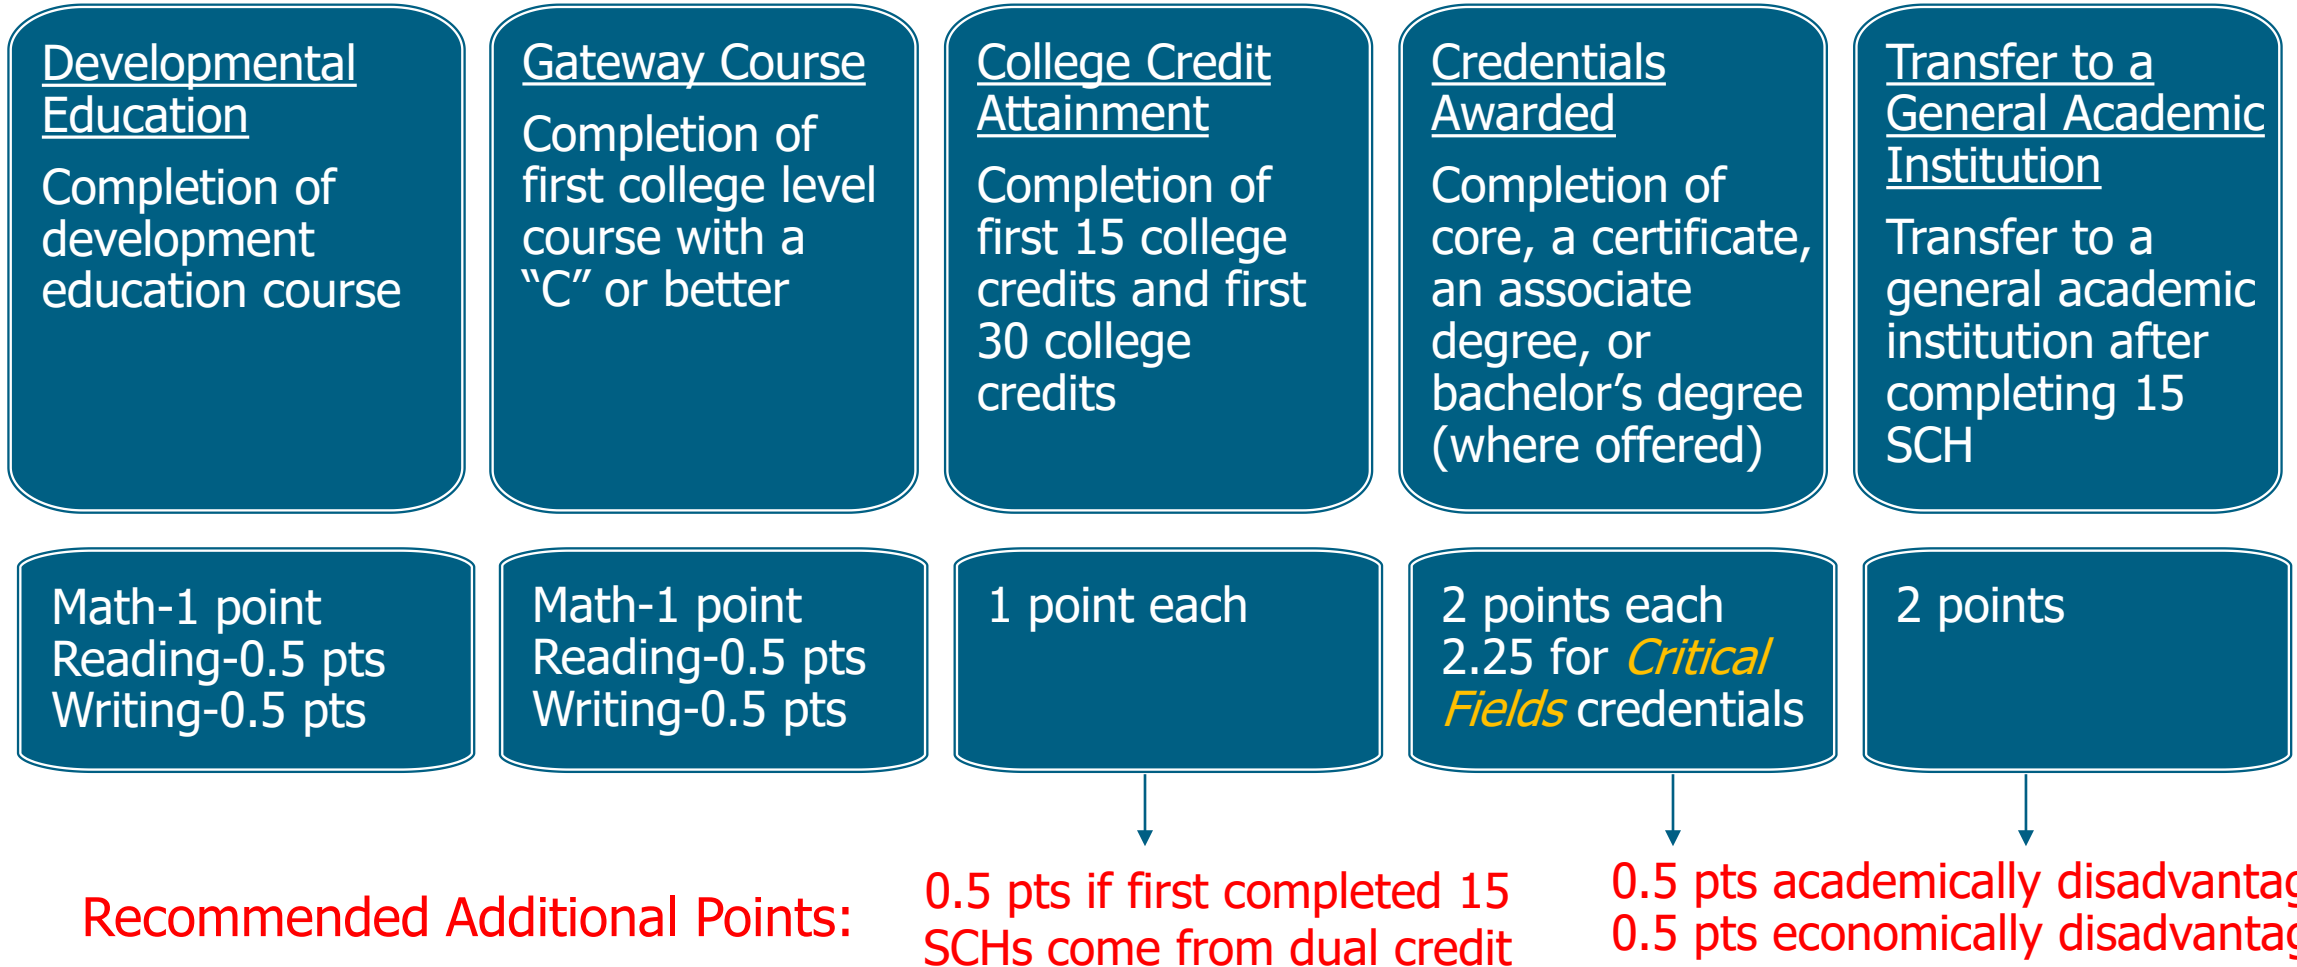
Developmental Education

Completion of development education course

Gateway Course

Completion of first college level course with a "C" or better

College Credit Attainment

Completion of first 15 college credits and first 30 college credits

Credentials Awarded

Completion of core, a certificate, an associate degree, or bachelor's degree (where offered)

Transfer to a General Academic Institution

Transfer to a general academic institution after completing 15 SCH

Math-1 point
Reading-0.5 pts
Writing-0.5 pts

Math-1 point
Reading-0.5 pts
Writing-0.5 pts

1 point each

2 points each
2.25 for *Critical Fields* credentials

2 points

Recommended Additional Points:

0.5 pts if first completed 15 SCHs come from dual credit

0.5 pts academically disadvanta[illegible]
0.5 pts economically disadvanta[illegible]